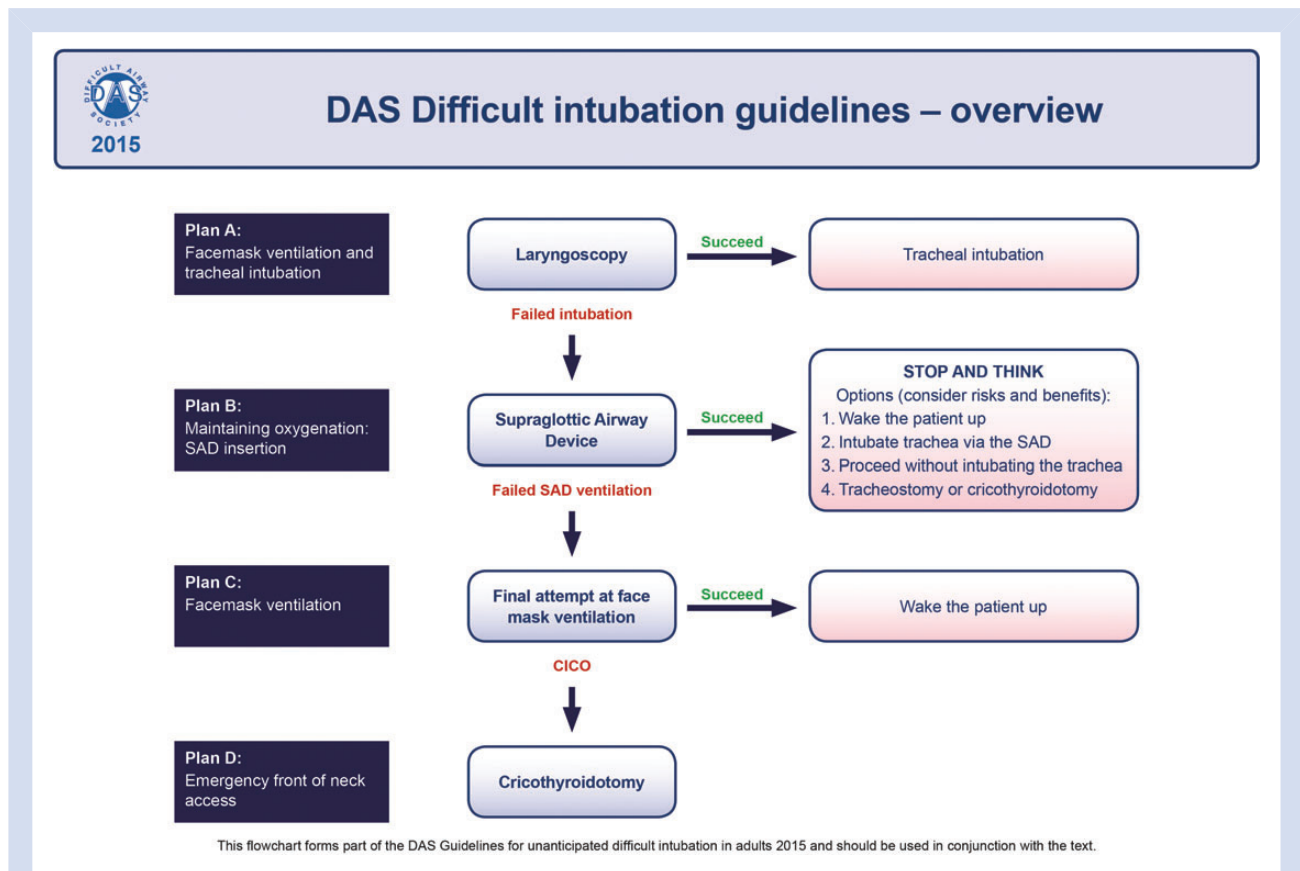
DIFFICULT AIRWAY SOCIETY
DAS
2015

DAS Difficult intubation guidelines – overview

Plan A:
Facemask ventilation and tracheal intubation

Laryngoscopy

Succeed

Tracheal intubation

Failed intubation

Plan B:
Maintaining oxygenation: SAD insertion

Supraglottic Airway Device

Succeed

STOP AND THINK
Options (consider risks and benefits):
1. Wake the patient up
2. Intubate trachea via the SAD
3. Proceed without intubating the trachea
4. Tracheostomy or cricothyroidotomy

Failed SAD ventilation

Plan C:
Facemask ventilation

Final attempt at face mask ventilation

Succeed

Wake the patient up

CICO

Plan D:
Emergency front of neck access

Cricothyroidotomy

This flowchart forms part of the DAS Guidelines for unanticipated difficult intubation in adults 2015 and should be used in conjunction with the text.